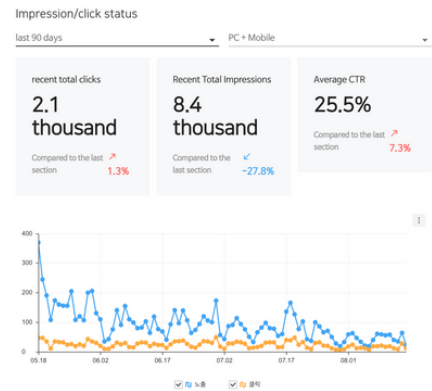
Impression/click status

last 90 days

PC + Mobile

recent total clicks

2.1 thousand

Compared to the last section 1.3%

Recent Total Impressions

8.4 thousand

Compared to the last section -27.8%

Average CTR

25.5%

Compared to the last section 7.3%

400

300

200

100

0

05.18

06.02

06.17

07.02

07.17

08.01

노출

클릭